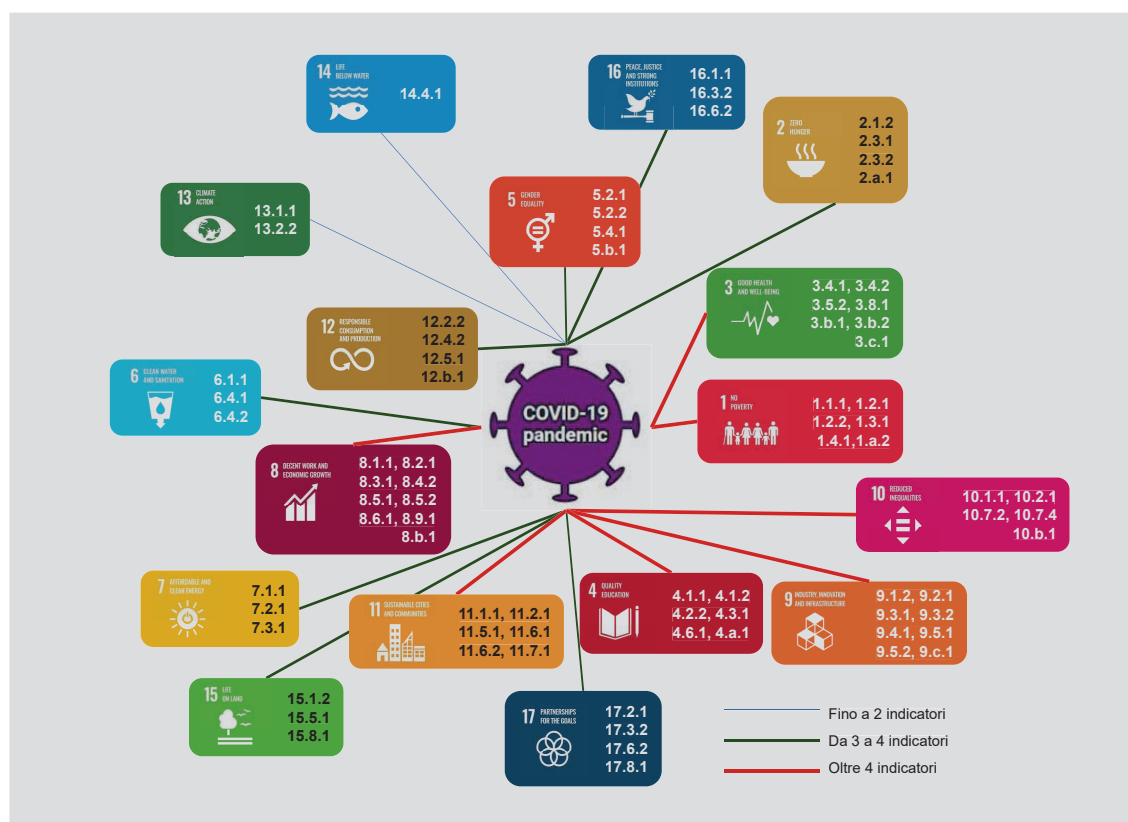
14 LIFE BELOW WATER
14.4.1

16 PEACE, JUSTICE AND STRONG INSTITUTIONS
16.1.1
16.3.2
16.6.2

2 ZERO HUNGER
2.1.2
2.3.1
2.3.2
2.a.1

13 CLIMATE ACTION
13.1.1
13.2.2

5 GENDER EQUALITY
5.2.1
5.2.2
5.4.1
5.b.1

3 GOOD HEALTH AND WELL-BEING
3.4.1, 3.4.2
3.5.2, 3.8.1
3.b.1, 3.b.2
3.c.1

12 RESPONSIBLE CONSUMPTION AND PRODUCTION
12.2.2
12.4.2
12.5.1
12.b.1

6 CLEAN WATER AND SANITATION
6.1.1
6.4.1
6.4.2

COVID-19 pandemic

1 NO POVERTY
1.1.1, 1.2.1
1.2.2, 1.3.1
1.4.1,1.a.2

8 DECENT WORK AND ECONOMIC GROWTH
8.1.1, 8.2.1
8.3.1, 8.4.2
8.5.1, 8.5.2
8.6.1, 8.9.1
8.b.1

10 REDUCED INEQUALITIES
10.1.1, 10.2.1
10.7.2, 10.7.4
10.b.1

7 AFFORDABLE AND CLEAN ENERGY
7.1.1
7.2.1
7.3.1

11 SUSTAINABLE CITIES AND COMMUNITIES
11.1.1, 11.2.1
11.5.1, 11.6.1
11.6.2, 11.7.1

4 QUALITY EDUCATION
4.1.1, 4.1.2
4.2.2, 4.3.1
4.6.1, 4.a.1

9 INDUSTRY, INNOVATION AND INFRASTRUCTURE
9.1.2, 9.2.1
9.3.1, 9.3.2
9.4.1, 9.5.1
9.5.2, 9.c.1

15 LIFE ON LAND
15.1.2
15.5.1
15.8.1

17 PARTNERSHIPS FOR THE GOALS
17.2.1
17.3.2
17.6.2
17.8.1

Fino a 2 indicatori
Da 3 a 4 indicatori
Oltre 4 indicatori